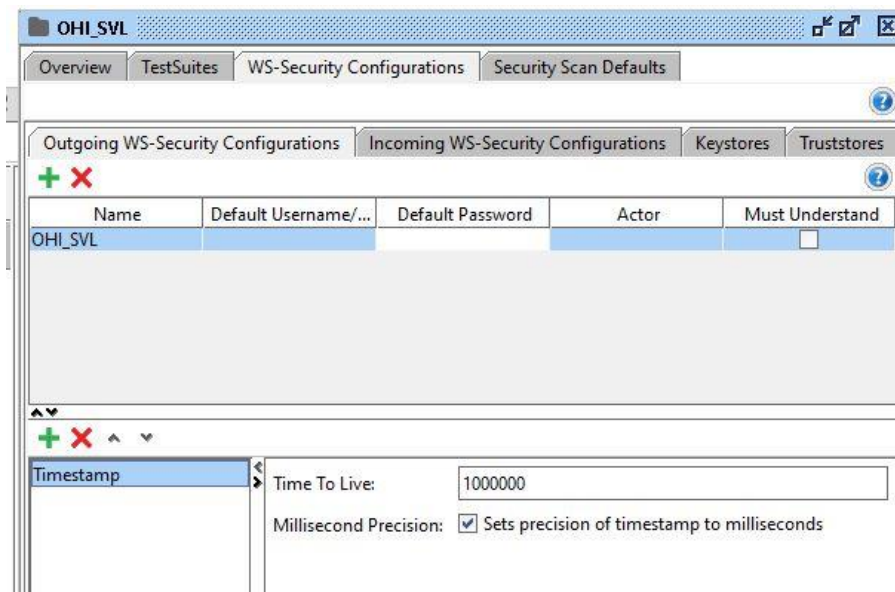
OHI_SVL

Overview | TestSuites | WS-Security Configurations | Security Scan Defaults

Outgoing WS-Security Configurations | Incoming WS-Security Configurations | Keystores | Truststores

| Name | Default Username/... | Default Password | Actor | Must Understand |
|---|---|---|---|---|
| OHI_SVL | | | | |

Timestamp

Time To Live: 1000000

Millisecond Precision: Sets precision of timestamp to milliseconds